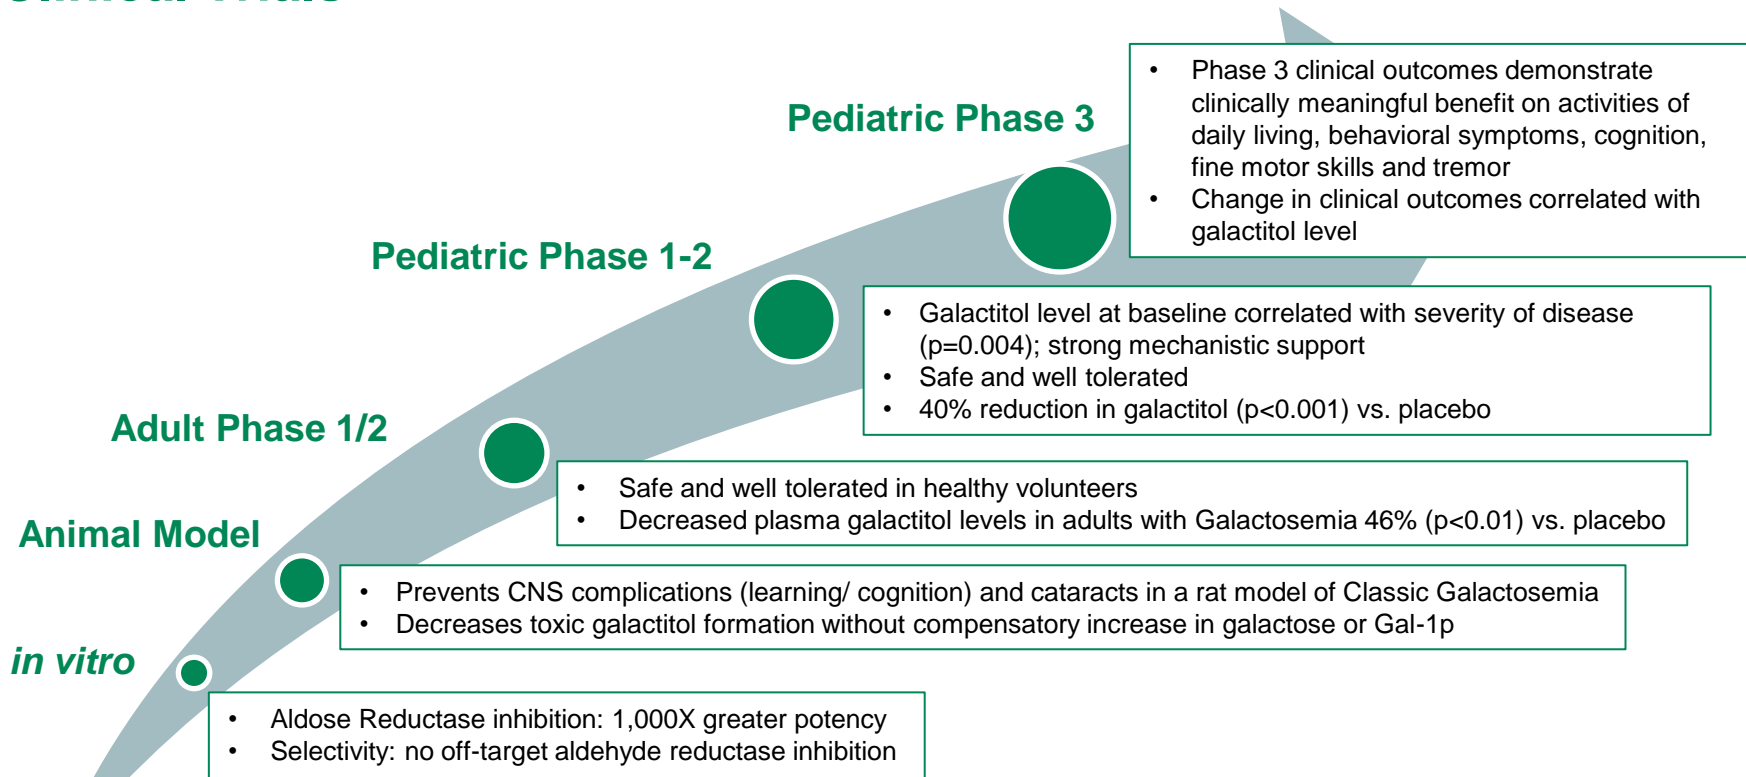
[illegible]

Pediatric Phase 3

- Phase 3 clinical outcomes demonstrate clinically meaningful benefit on activities of daily living, behavioral symptoms, cognition, fine motor skills and tremor
- Change in clinical outcomes correlated with galactitol level

Pediatric Phase 1-2

- Galactitol level at baseline correlated with severity of disease (p=0.004); strong mechanistic support
- Safe and well tolerated
- 40% reduction in galactitol (p<0.001) vs. placebo

Adult Phase 1/2

- Safe and well tolerated in healthy volunteers
- Decreased plasma galactitol levels in adults with Galactosemia 46% (p<0.01) vs. placebo

Animal Model

- Prevents CNS complications (learning/ cognition) and cataracts in a rat model of Classic Galactosemia
- Decreases toxic galactitol formation without compensatory increase in galactose or Gal-1p

in vitro

- Aldose Reductase inhibition: 1,000X greater potency
- Selectivity: no off-target aldehyde reductase inhibition